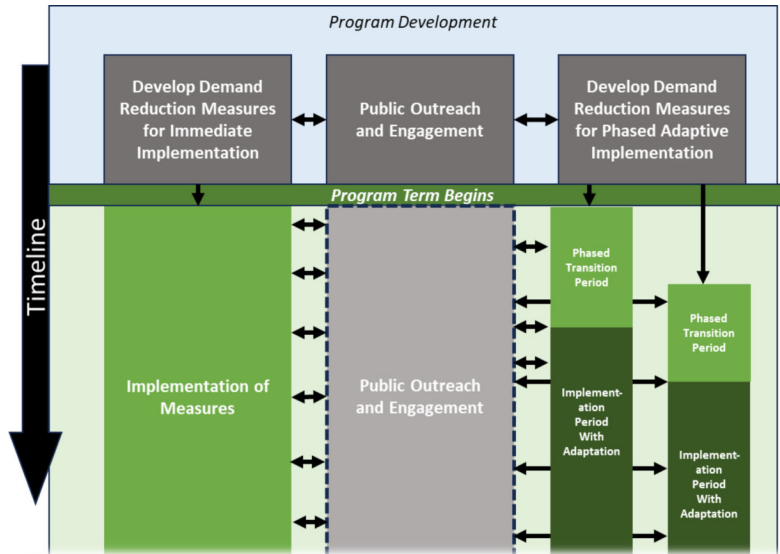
Program Development

Timeline

Develop Demand Reduction Measures for Immediate Implementation

Public Outreach and Engagement

Develop Demand Reduction Measures for Phased Adaptive Implementation

Program Term Begins

Implementation of Measures

Public Outreach and Engagement

Phased Transition Period

Implementation Period With Adaptation

Phased Transition Period

Implementation Period With Adaptation